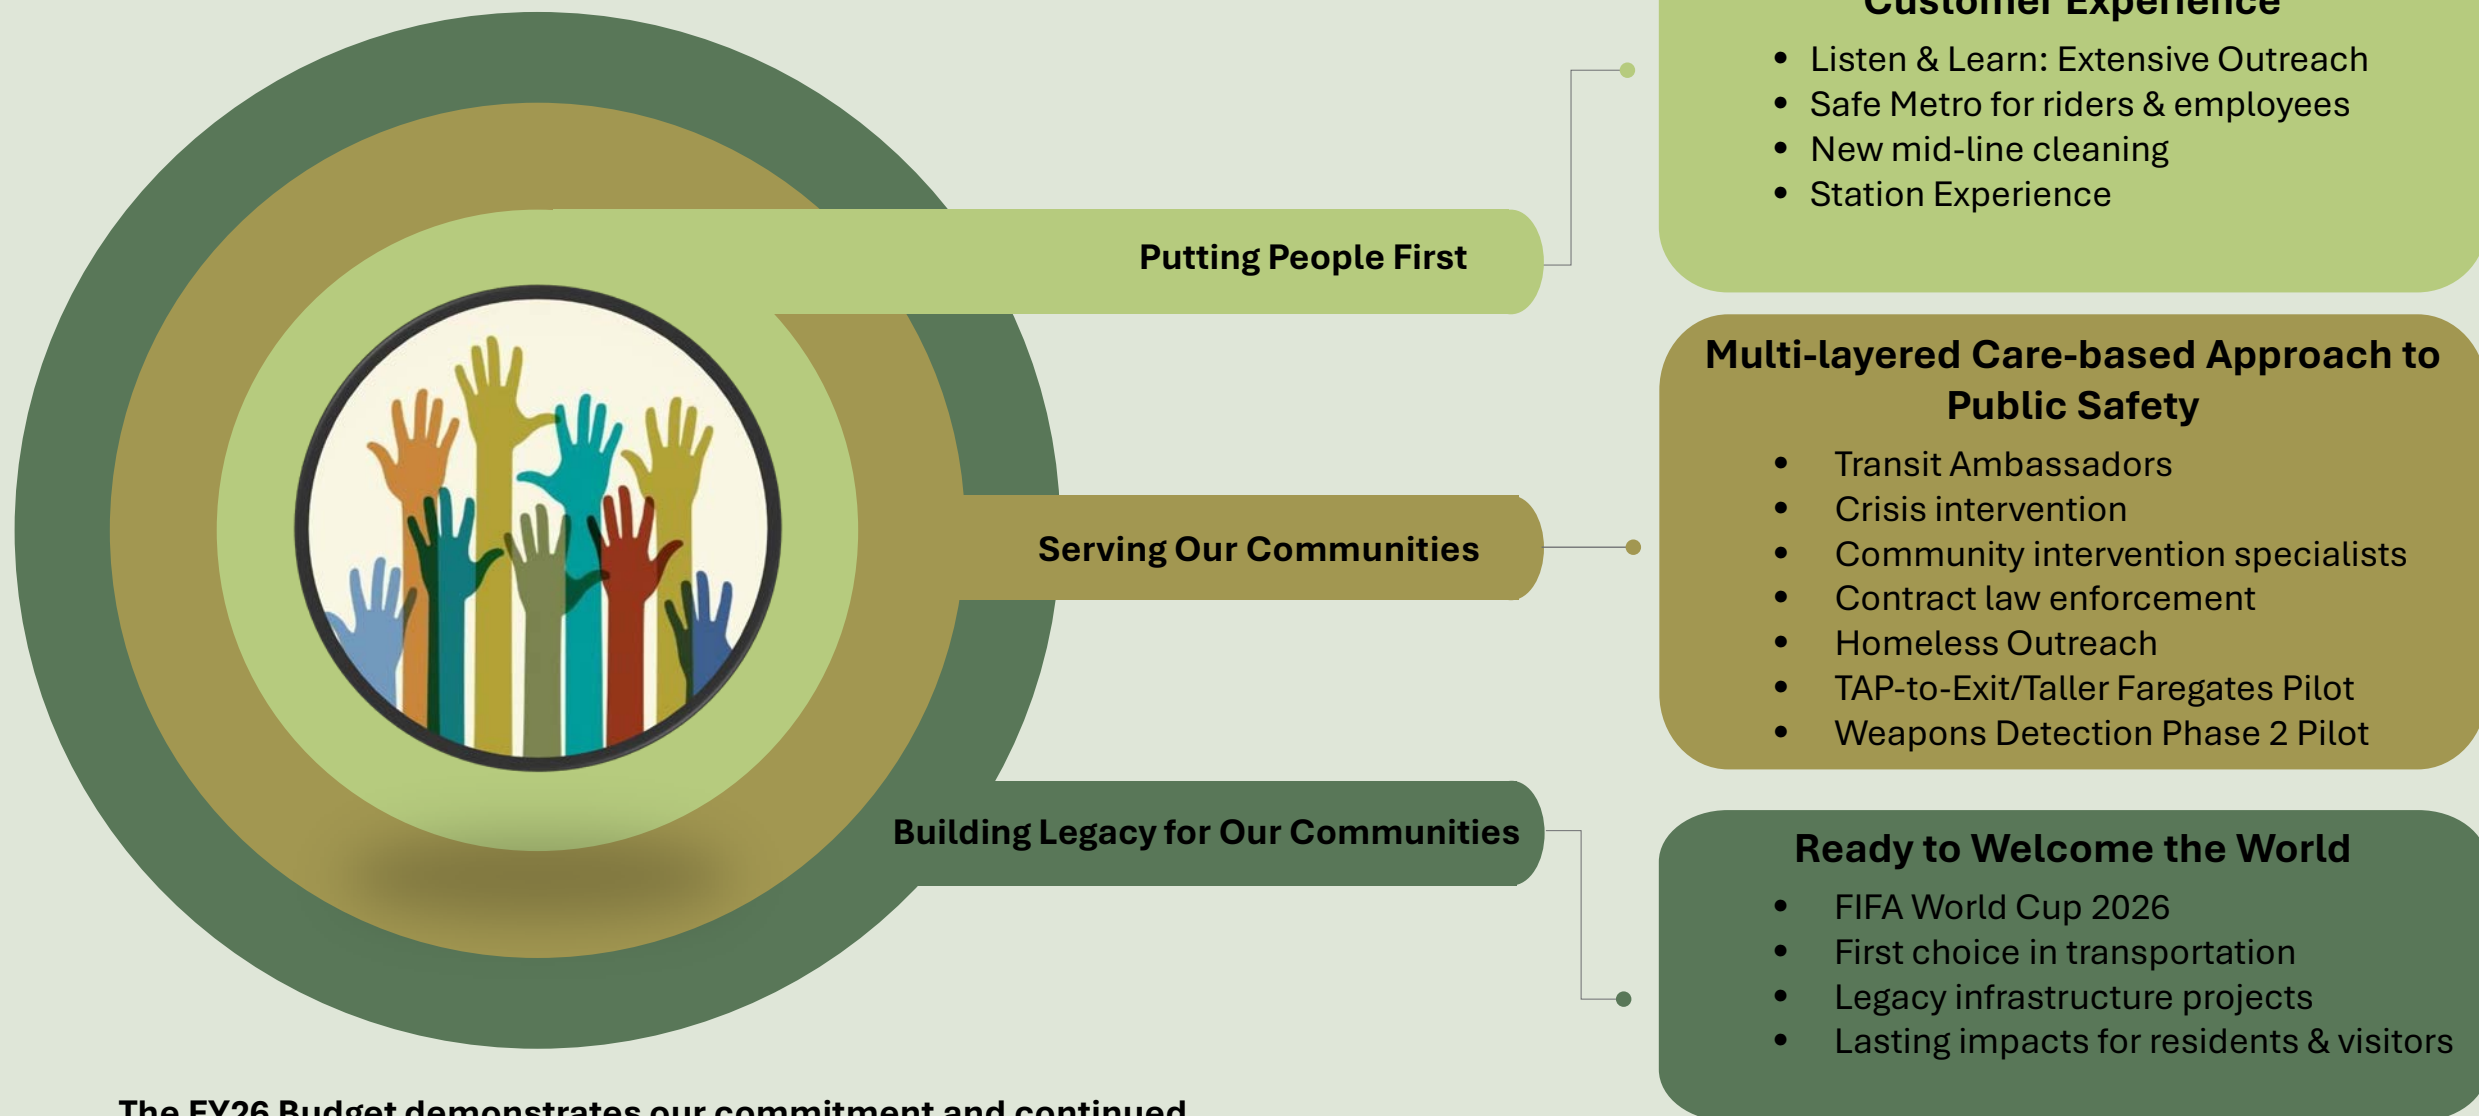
Putting People First

Serving Our Communities

Building Legacy for Our Communities

Customer Experience

- Listen & Learn: Extensive Outreach
- Safe Metro for riders & employees
- New mid-line cleaning
- Station Experience

Multi-layered Care-based Approach to Public Safety

- Transit Ambassadors
- Crisis intervention
- Community intervention specialists
- Contract law enforcement
- Homeless Outreach
- TAP-to-Exit/Taller Faregates Pilot
- Weapons Detection Phase 2 Pilot

Ready to Welcome the World

- FIFA World Cup 2026
- First choice in transportation
- Legacy infrastructure projects
- Lasting impacts for residents & visitors

The FY26 Budget demonstrates our commitment and continued